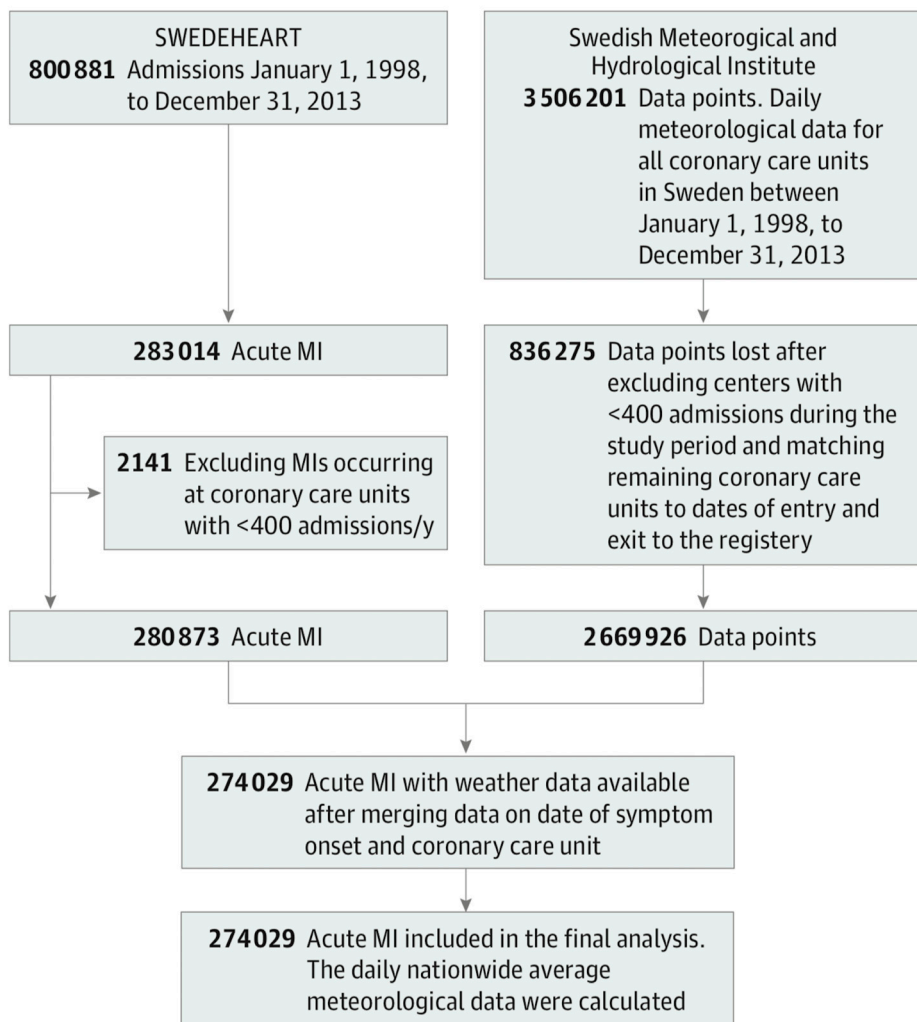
SWEDEHEART
800 881 Admissions January 1, 1998, to December 31, 2013

Swedish Meteorogical and Hydrological Institute
3 506 201 Data points. Daily meteorological data for all coronary care units in Sweden between January 1, 1998, to December 31, 2013

283 014 Acute MI

836 275 Data points lost after excluding centers with <400 admissions during the study period and matching remaining coronary care units to dates of entry and exit to the registery

2141 Excluding MIs occurring at coronary care units with <400 admissions/y

280 873 Acute MI

2 669 926 Data points

274 029 Acute MI with weather data available after merging data on date of symptom onset and coronary care unit

274 029 Acute MI included in the final analysis. The daily nationwide average meteorological data were calculated